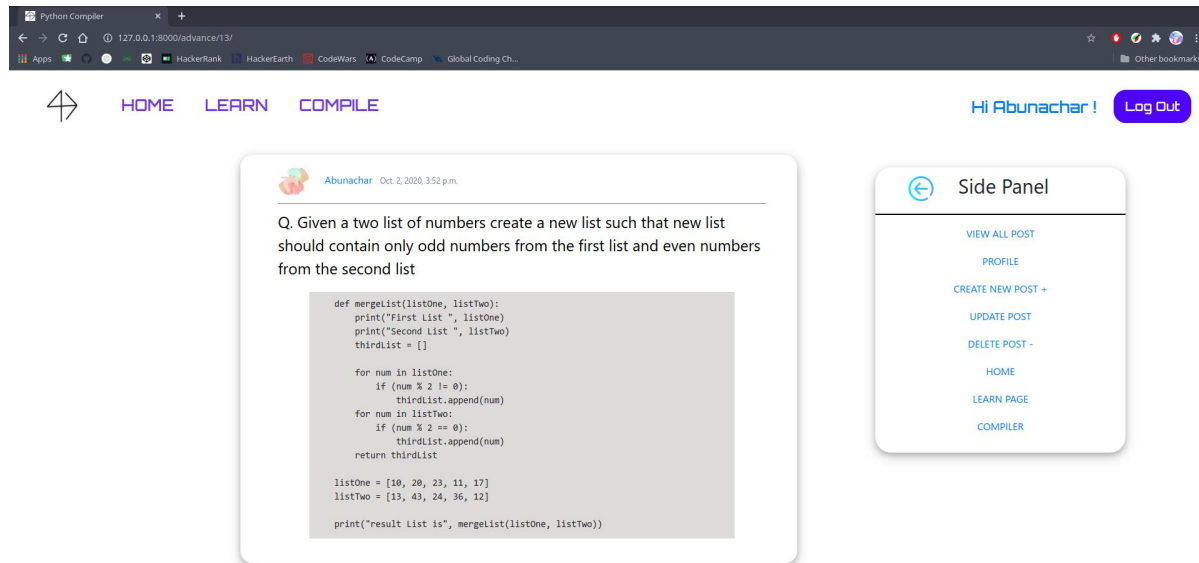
Python Compiler
127.0.0.1:8000/advance/13/
Apps HackerRank HackerEarth CodeWars CodeCamp Global Coding Ch...
Other bookmarks

HOME LEARN COMPILE

Hi Abunachar ! Log Out

Abunachar Oct. 2, 2020, 3:52 p.m.

Q. Given a two list of numbers create a new list such that new list should contain only odd numbers from the first list and even numbers from the second list

```
def mergeList(listOne, listTwo):
    print("First List ", listOne)
    print("Second List ", listTwo)
    thirdList = []

    for num in listOne:
        if (num % 2 != 0):
            thirdList.append(num)
    for num in listTwo:
        if (num % 2 == 0):
            thirdList.append(num)
    return thirdList

listOne = [10, 20, 23, 11, 17]
listTwo = [13, 43, 24, 36, 12]

print("result List is", mergeList(listOne, listTwo))
```

Side Panel
VIEW ALL POST
PROFILE
CREATE NEW POST +
UPDATE POST
DELETE POST -
HOME
LEARN PAGE
COMPILER